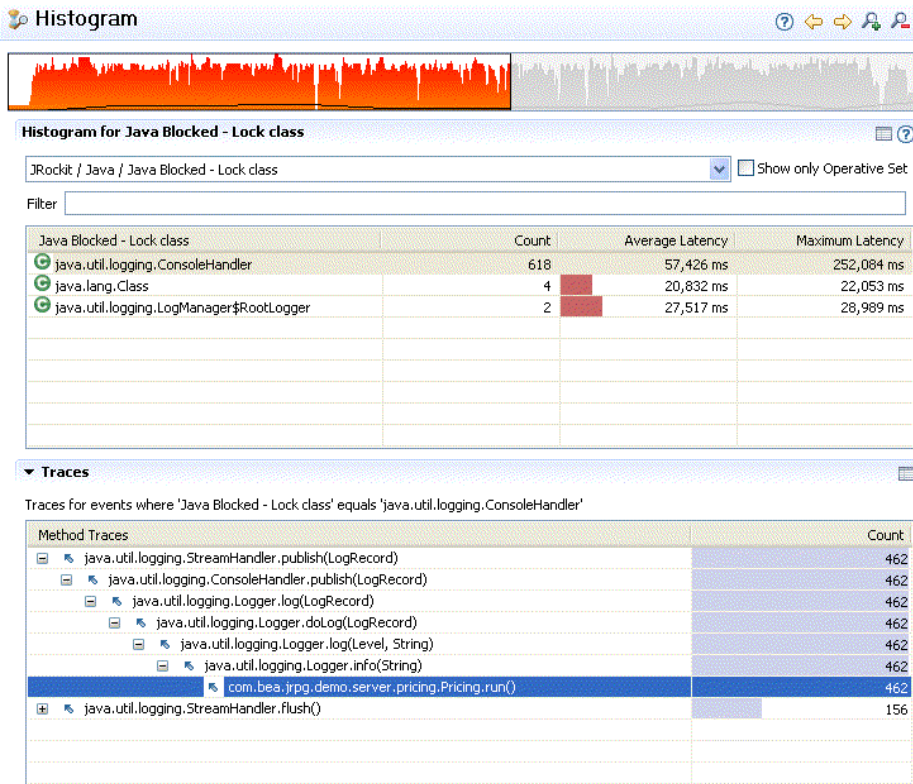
Histogram

Histogram for Java Blocked - Lock class

JRockit / Java / Java Blocked - Lock class

Show only Operative Set

Filter

| Java Blocked - Lock class | Count | Average Latency | Maximum Latency |
|---|---|---|---|
| java.util.logging.ConsoleHandler | 618 | 57,426 ms | 252,084 ms |
| java.lang.Class | 4 | 20,832 ms | 22,053 ms |
| java.util.logging.LogManager$RootLogger | 2 | 27,517 ms | 28,989 ms |

Traces

Traces for events where 'Java Blocked - Lock class' equals 'java.util.logging.ConsoleHandler'

| Method Traces | Count |
|---|---|
| java.util.logging.StreamHandler.publish(LogRecord) | 462 |
| java.util.logging.ConsoleHandler.publish(LogRecord) | 462 |
| java.util.logging.Logger.log(LogRecord) | 462 |
| java.util.logging.Logger.doLog(LogRecord) | 462 |
| java.util.logging.Logger.log(Level, String) | 462 |
| java.util.logging.Logger.info(String) | 462 |
| com.bea.jrpg.demo.server.pricing.Pricing.run() | 462 |
| java.util.logging.StreamHandler.flush() | 156 |